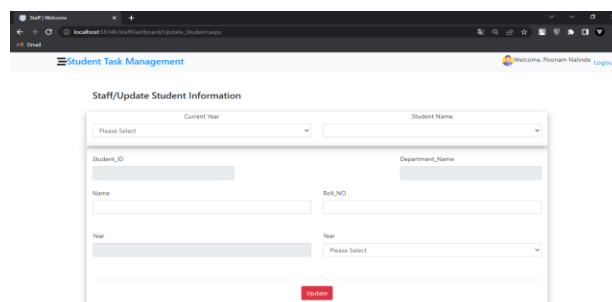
Staff | Welcome
localhost:56146/staffDashboard/Update_Student.aspx
Gmail

Student Task Management
Welcome, Poonam Nalinde Logout

Staff/Update Student Information

Current Year
Please Select

Student Name

Student_ID

Department_Name

Name

Roll_NO

Year

Year
Please Select

Update